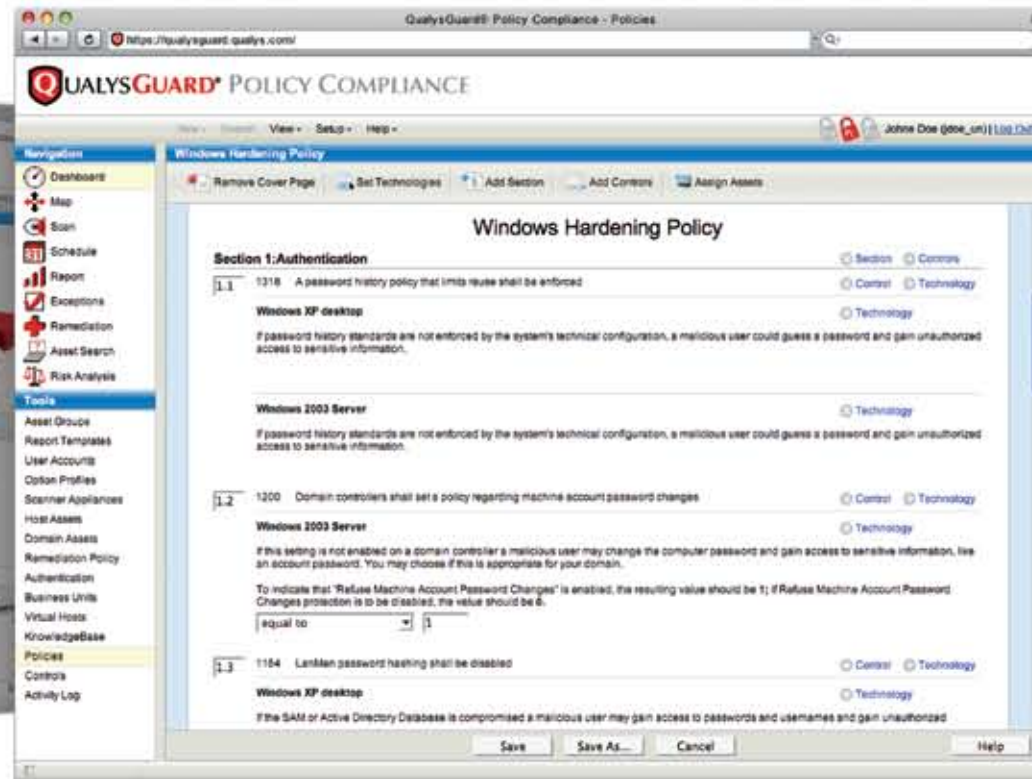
QualysGuard® Policy Compliance - Policies

https://qualysguard.qualys.com/

QUALYSGUARD® POLICY COMPLIANCE

New - Search View - Setup - Help -

Johne Doe (jdoe_un) | Log Out

Navigation
Dashboard
Map
Scan
Schedule
Report
Exceptions
Remediation
Asset Search
Risk Analysis

Tools
Asset Groups
Report Templates
User Accounts
Option Profiles
Scanner Appliances
Host Assets
Domain Assets
Remediation Policy
Authentication
Business Units
Virtual Hosts
KnowledgeBase
Policies
Controls
Activity Log

Windows Hardening Policy

Remove Cover Page | Set Technologies | Add Section | Add Controls | Assign Assets

Windows Hardening Policy

Section 1:Authentication

Section Controls

1.1 1318 A password history policy that limits reuse shall be enforced

Control Technology

Windows XP desktop

Technology

If password history standards are not enforced by the system's technical configuration, a malicious user could guess a password and gain unauthorized access to sensitive information.

Windows 2003 Server

Technology

If password history standards are not enforced by the system's technical configuration, a malicious user could guess a password and gain unauthorized access to sensitive information.

1.2 1200 Domain controllers shall set a policy regarding machine account password changes

Control Technology

Windows 2003 Server

Technology

If this setting is not enabled on a domain controller a malicious user may change the computer password and gain access to sensitive information, like an account password. You may choose if this is appropriate for your domain.

To indicate that "Refuse Machine Account Password Changes" is enabled, the resulting value should be 1; if Refuse Machine Account Password Changes protection is to be disabled, the value should be 0.

equal to 1

1.3 1164 LanMan password hashing shall be disabled

Control Technology

Windows XP desktop

Technology

If the SAM or Active Directory Database is compromised a malicious user may gain access to passwords and usernames and gain unauthorized

Save | Save As... | Cancel | Help